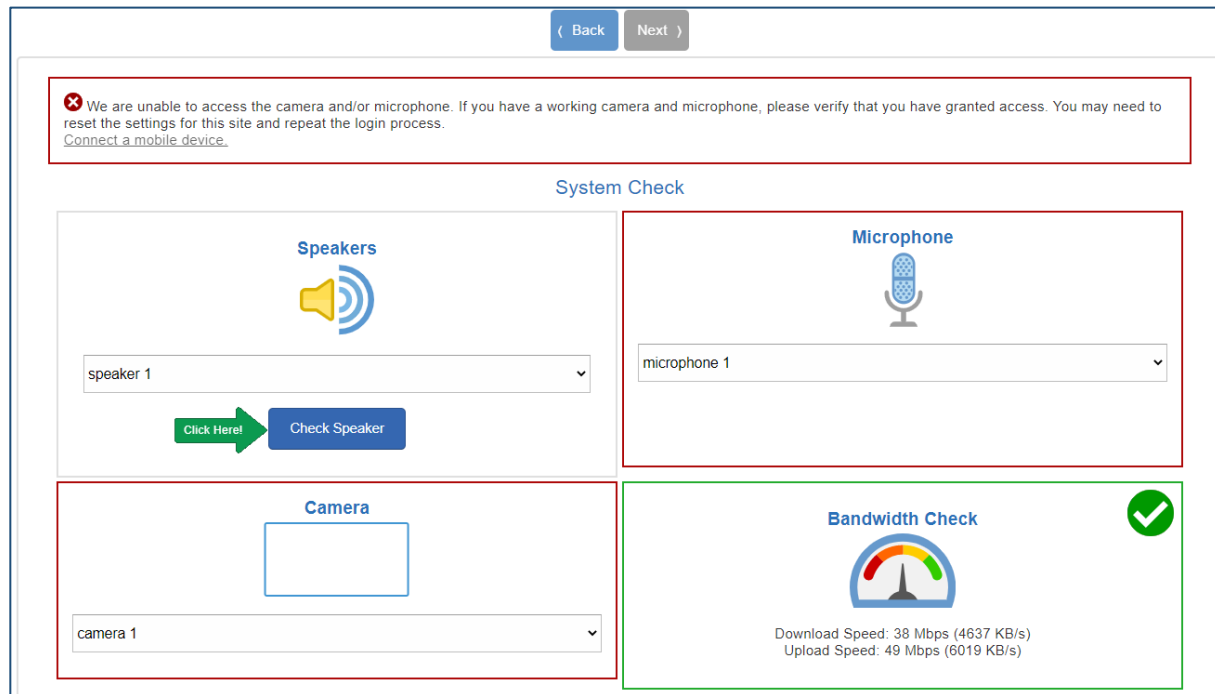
⟨ Back Next ⟩

We are unable to access the camera and/or microphone. If you have a working camera and microphone, please verify that you have granted access. You may need to reset the settings for this site and repeat the login process.
Connect a mobile device.

System Check

Speakers

speaker 1

Click Here!

Check Speaker

Microphone

microphone 1

Camera

camera 1

Bandwidth Check

Download Speed: 38 Mbps (4637 KB/s)
Upload Speed: 49 Mbps (6019 KB/s)